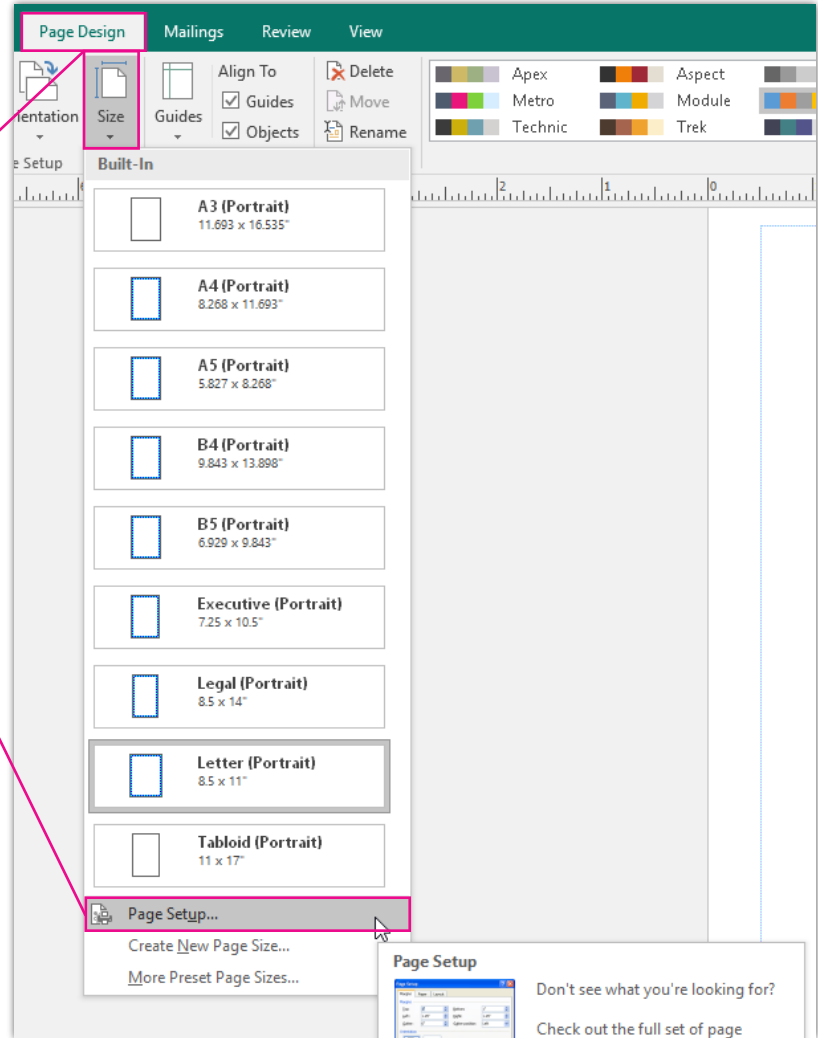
Page Design Mailings Review View

ientation
e Setup

Size

Guides

Align To
Guides
Objects

Delete
Move
Rename

Apex
Metro
Technic
Aspect
Module
Trek

Built-In

A3 (Portrait)
11.693 x 16.535"

A4 (Portrait)
8.268 x 11.693"

A5 (Portrait)
5.827 x 8.268"

B4 (Portrait)
9.843 x 13.898"

B5 (Portrait)
6.929 x 9.843"

Executive (Portrait)
7.25 x 10.5"

Legal (Portrait)
8.5 x 14"

Letter (Portrait)
8.5 x 11"

Tabloid (Portrait)
11 x 17"

Page Setup...
Create New Page Size...
More Preset Page Sizes...

Page Setup
Don't see what you're looking for?
Check out the full set of page